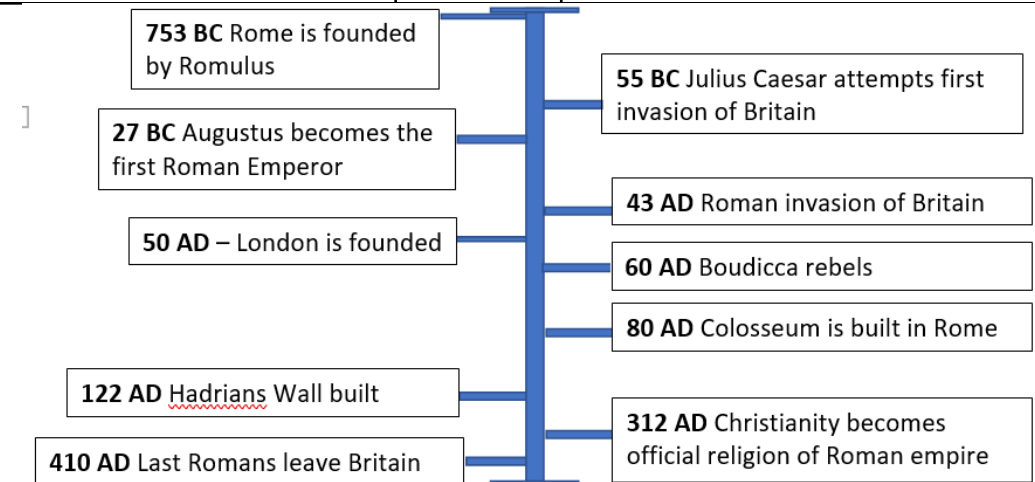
**753 BC** Rome is founded by Romulus

**55 BC** Julius Caesar attempts first invasion of Britain

**27 BC** Augustus becomes the first Roman Emperor

**43 AD** Roman invasion of Britain

**50 AD** – London is founded

**60 AD** Boudicca rebels

**80 AD** Colosseum is built in Rome

**122 AD** Hadrians Wall built

**312 AD** Christianity becomes official religion of Roman empire

**410 AD** Last Romans leave Britain